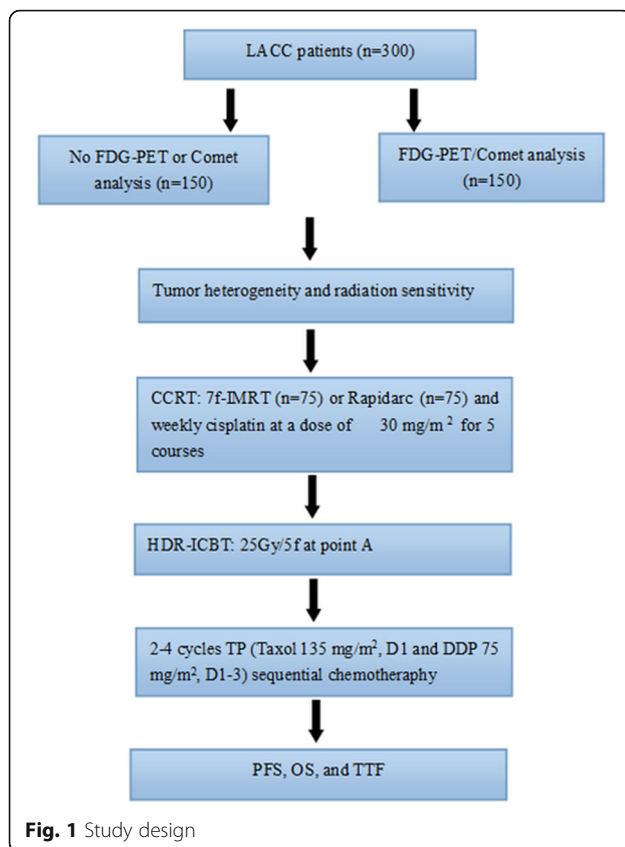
LACC patients (n=300)

No FDG-PET or Comet analysis (n=150)

FDG-PET/Comet analysis (n=150)

Tumor heterogeneity and radiation sensitivity

CCRT: 7f-IMRT (n=75) or Rapidarc (n=75) and weekly cisplatin at a dose of 30 mg/m $^2$ for 5 courses

HDR-ICBT: 25Gy/5 f at point A

2-4 cycles TP (Taxol 135 mg/m$^2$, D1 and DDP 75 mg/m$^2$, D1-3) sequential chemotheraphy

PFS, OS, and TTF

Fig. 1 Study design